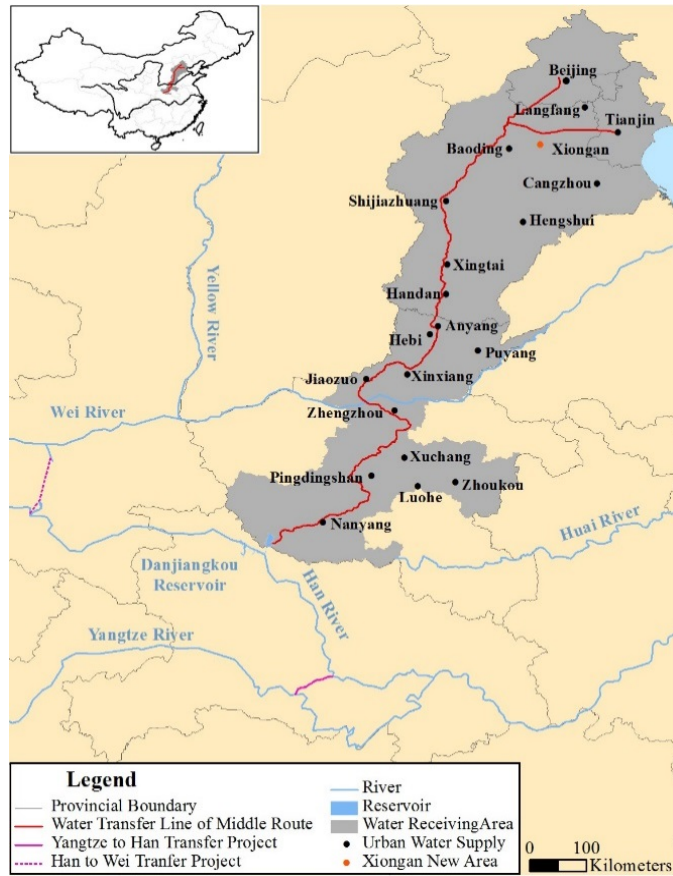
Beijing
Langfang
Tianjin
Baoding
Xiongan
Cangzhou
Shijiazhuang
Hengshui
Xingtai
Handan
Anyang
Hebi
Puyang
Jiaozuo
Xinxiang
Zhengzhou
Xuchang
Pingdingshan
Zhoukou
Luohe
Nanyang
Yellow River
Wei River
Huai River
Danjiangkou Reservoir
Han River
Yangtze River

Legend
Provincial Boundary
Water Transfer Line of Middle Route
Yangtze to Han Transfer Project
Han to Wei Tranfer Project
River
Reservoir
Water ReceivingArea
Urban Water Supply
Xiongan New Area
0 100
Kilometers